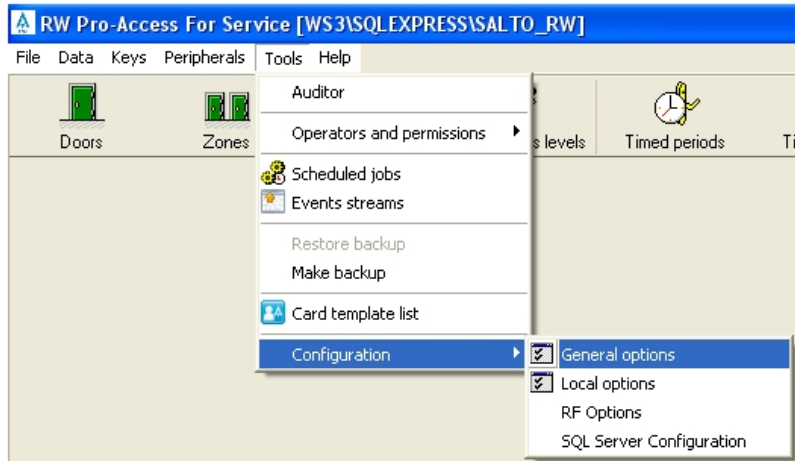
RW Pro-Access For Service [WS3\SQLEXPRESS\SALTO_RW]

File Data Keys Peripherals Tools Help

Doors

Zones

s levels

Timed periods

Ti

Auditor

Operators and permissions

Scheduled jobs

Events streams

Restore backup

Make backup

Card template list

Configuration

General options

Local options

RF Options

SQL Server Configuration